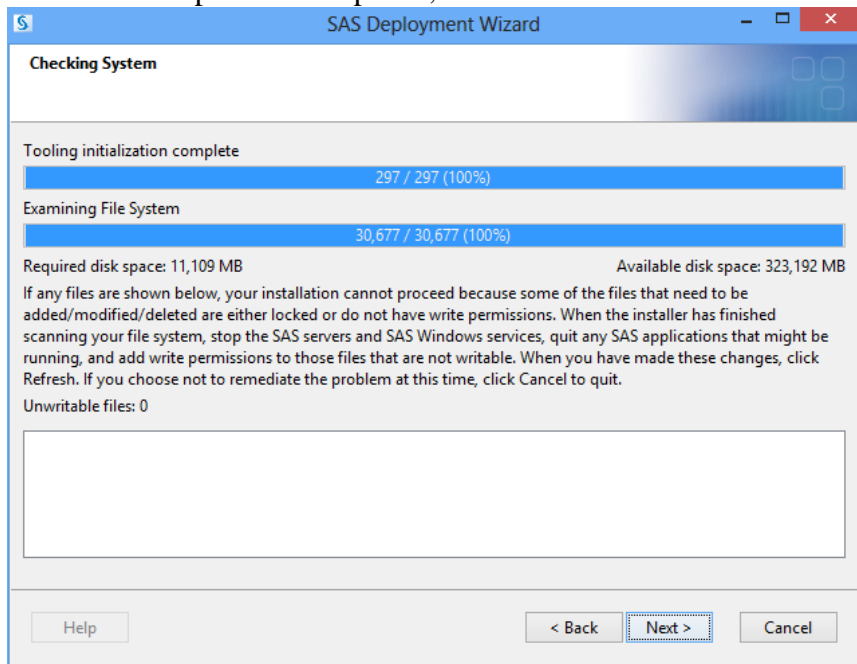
SAS Deployment Wizard

Checking System

Tooling initialization complete

297 / 297 (100%)

Examining File System

30,677 / 30,677 (100%)

Required disk space: 11,109 MB

Available disk space: 323,192 MB

If any files are shown below, your installation cannot proceed because some of the files that need to be added/modified/deleted are either locked or do not have write permissions. When the installer has finished scanning your file system, stop the SAS servers and SAS Windows services, quit any SAS applications that might be running, and add write permissions to those files that are not writable. When you have made these changes, click Refresh. If you choose not to remediate the problem at this time, click Cancel to quit.

Unwritable files: 0

Help

< Back

Next >

Cancel